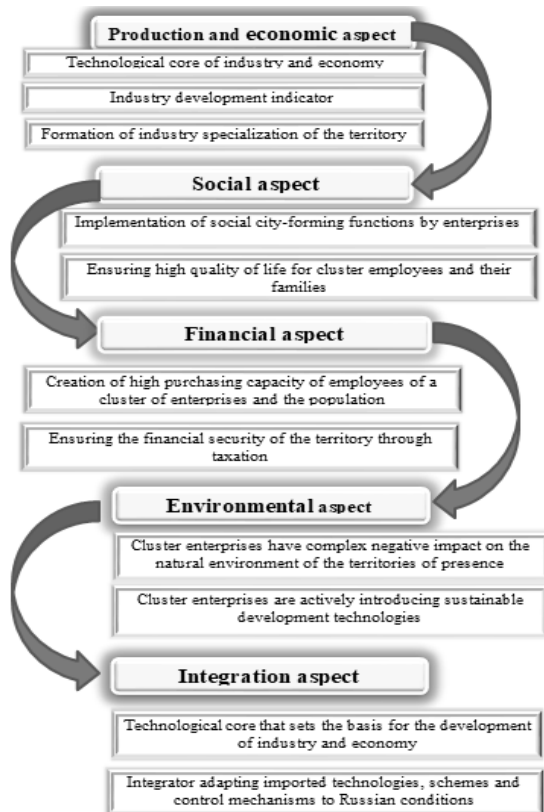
Production and economic aspect

Technological core of industry and economy

Industry development indicator

Formation of industry specialization of the territory

Social aspect

Implementation of social city-forming functions by enterprises

Ensuring high quality of life for cluster employees and their families

Financial aspect

Creation of high purchasing capacity of employees of a cluster of enterprises and the population

Ensuring the financial security of the territory through taxation

Environmental aspect

Cluster enterprises have complex negative impact on the natural environment of the territories of presence

Cluster enterprises are actively introducing sustainable development technologies

Integration aspect

Technological core that sets the basis for the development of industry and economy

Integrator adapting imported technologies, schemes and control mechanisms to Russian conditions